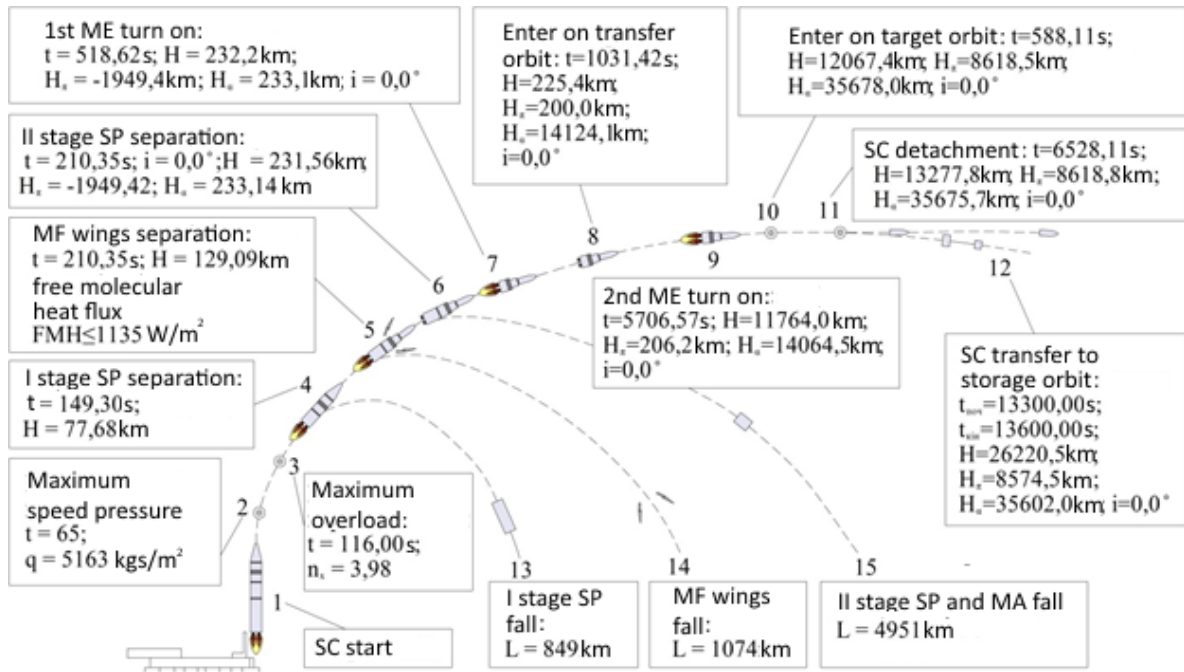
1st ME turn on:
t = 518,62s; H = 232,2km;
$H_{\pi}$ = -1949,4km; $H_{a}$ = 233,1km; i = 0,0°

II stage SP separation:
t = 210,35s; i = 0,0°; H = 231,56km;
$H_{\pi}$ = -1949,42; $H_{a}$ = 233,14 km

MF wings separation:
t = 210,35s; H = 129,09km
free molecular heat flux
FMH≤1135 W/m$^2$

I stage SP separation:
t = 149,30s;
H = 77,68km

Maximum speed pressure
t = 65;
q = 5163 kgs/m$^2$

Maximum overload:
t = 116,00s;
$n_x$ = 3,98

Enter on transfer orbit: t=1031,42s;
H=225,4km;
$H_{\pi}$=200,0km;
$H_{a}$=14124,1km;
i=0,0°

Enter on target orbit: t=588,11s;
H=12067,4km; $H_{\pi}$=8618,5km;
$H_{a}$=35678,0km; i=0,0°

SC detachment: t=6528,11s;
H=13277,8km; $H_{\pi}$=8618,8km;
$H_{a}$=35675,7km; i=0,0°

2nd ME turn on:
t=5706,57s; H=11764,0km;
$H_{\pi}$=206,2km; $H_{a}$=14064,5km;
i=0,0°

SC transfer to storage orbit:
$t_{\text{нач}}$=13300,00s;
$t_{\text{кон}}$=13600,00s;
H=26220,5km;
$H_{\pi}$=8574,5km;
$H_{a}$=35602,0km; i=0,0°

1 2 3 4 5 6 7 8 9 10 11 12 13 14 15

SC start

I stage SP fall:
L = 849km

MF wings fall:
L = 1074km

II stage SP and MA fall
L = 4951km